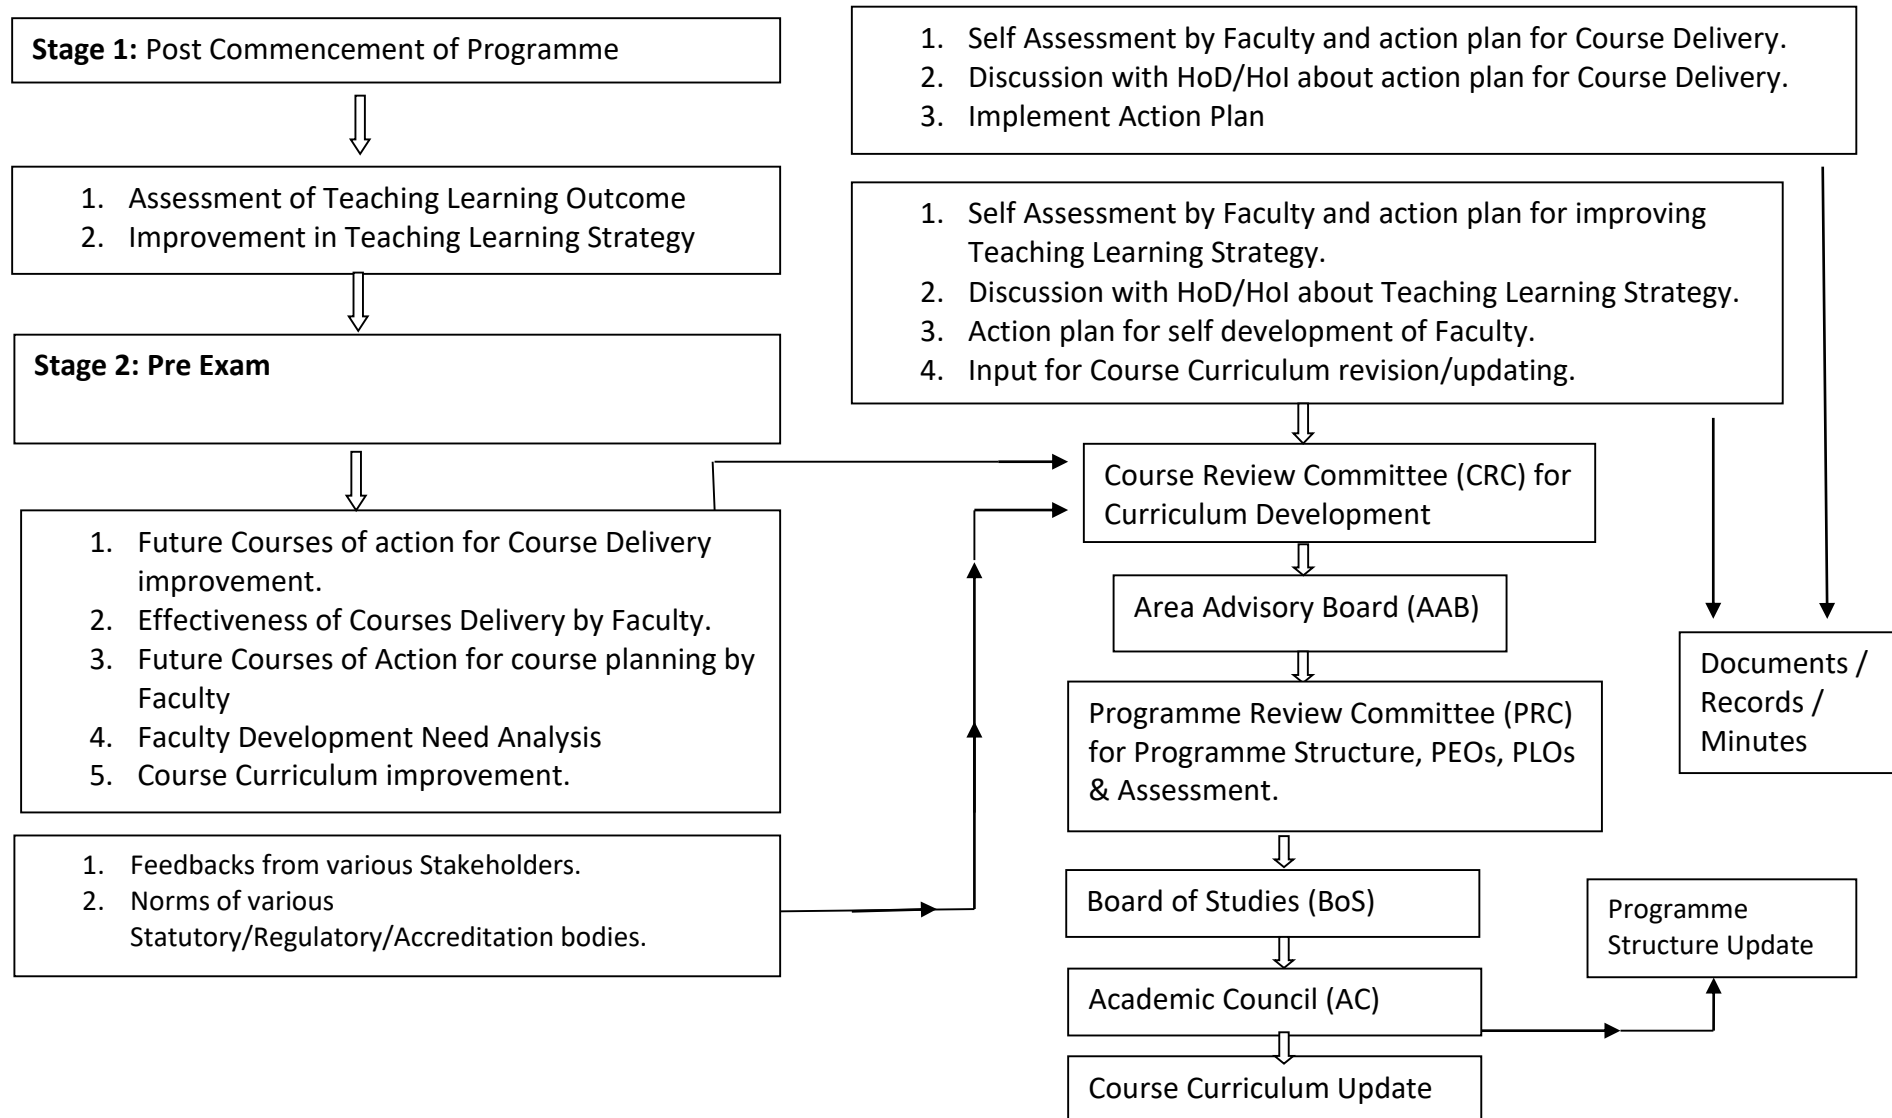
**Stage 1:** Post Commencement of Programme

1. Assessment of Teaching Learning Outcome
2. Improvement in Teaching Learning Strategy

**Stage 2: Pre Exam**

1. Future Courses of action for Course Delivery improvement.
2. Effectiveness of Courses Delivery by Faculty.
3. Future Courses of Action for course planning by Faculty
4. Faculty Development Need Analysis
5. Course Curriculum improvement.

1. Feedbacks from various Stakeholders.
2. Norms of various Statutory/Regulatory/Accreditation bodies.

1. Self Assessment by Faculty and action plan for Course Delivery.
2. Discussion with HoD/HoI about action plan for Course Delivery.
3. Implement Action Plan

1. Self Assessment by Faculty and action plan for improving Teaching Learning Strategy.
2. Discussion with HoD/HoI about Teaching Learning Strategy.
3. Action plan for self development of Faculty.
4. Input for Course Curriculum revision/updating.

Course Review Committee (CRC) for Curriculum Development

Area Advisory Board (AAB)

Programme Review Committee (PRC) for Programme Structure, PEOs, PLOs & Assessment.

Board of Studies (BoS)

Academic Council (AC)

Course Curriculum Update

Programme Structure Update

Documents / Records / Minutes